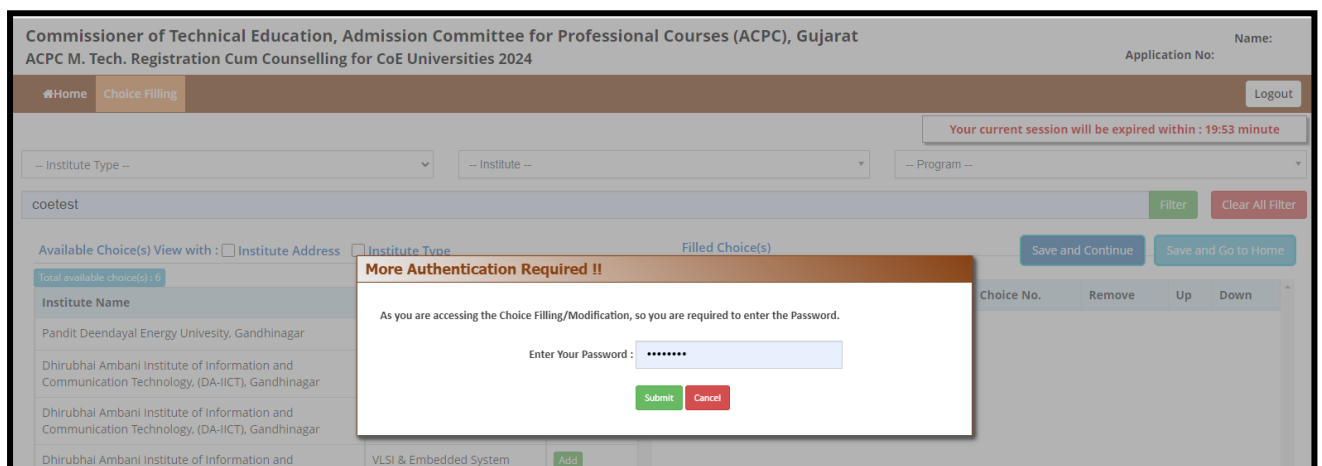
Commissioner of Technical Education, Admission Committee for Professional Courses (ACPC), Gujarat
ACPC M. Tech. Registration Cum Counselling for CoE Universities 2024

Name:
Application No:

Home Choice Filling

Logout

Your current session will be expired within : 19:53 minute

-- Institute Type --
-- Institute --
-- Program --

coetest

Filter
Clear All Filter

Available Choice(s) View with : Institute Address Institute Type

Filled Choice(s)

Save and Continue
Save and Go to Home

Total available choice(s) : 6

| Institute Name | | |
|---|---|---|
| Pandit Deendayal Energy Univesity, Gandhinagar | | |
| Dhirubhai Ambani Institute of Information and Communication Technology, (DA-IICT), Gandhinagar | | |
| Dhirubhai Ambani Institute of Information and Communication Technology, (DA-IICT), Gandhinagar | | |
| Dhirubhai Ambani Institute of Information and | VLSI & Embedded System | Add |

Choice No. Remove Up Down

More Authentication Required !!

As you are accessing the Choice Filling/Modification, so you are required to enter the Password.

Enter Your Password : ••••••••

Submit Cancel